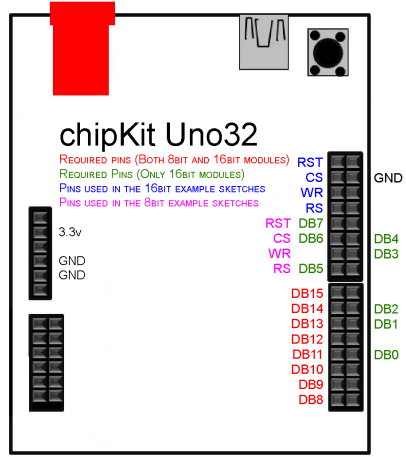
chipKit Uno32

REQUIRED PINS (BOTH 8BIT AND 16BIT MODULES)
REQUIRED PINS (ONLY 16BIT MODULES)
PINS USED IN THE 16BIT EXAMPLE SKETCHES
PINS USED IN THE 8BIT EXAMPLE SKETCHES

3.3v
GND
GND

RST
CS
WR
RS
GND

RST DB7
CS DB6
WR
RS DB5

DB4
DB3

DB15
DB14
DB13
DB12
DB11
DB10
DB9
DB8

DB2
DB1
DB0